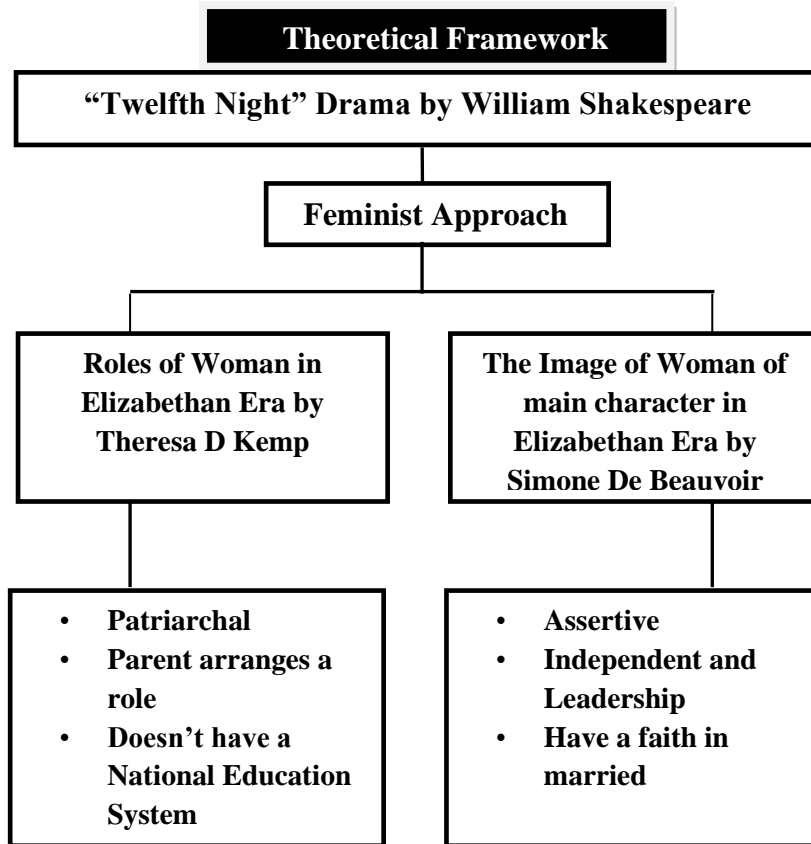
Theoretical Framework

“Twelfth Night” Drama by William Shakespeare

Feminist Approach

Roles of Woman in Elizabethan Era by Theresa D Kemp

The Image of Woman of main character in Elizabethan Era by Simone De Beauvoir

• Patriarchal
• Parent arranges a role
• Doesn’t have a National Education System

• Assertive
• Independent and Leadership
• Have a faith in married